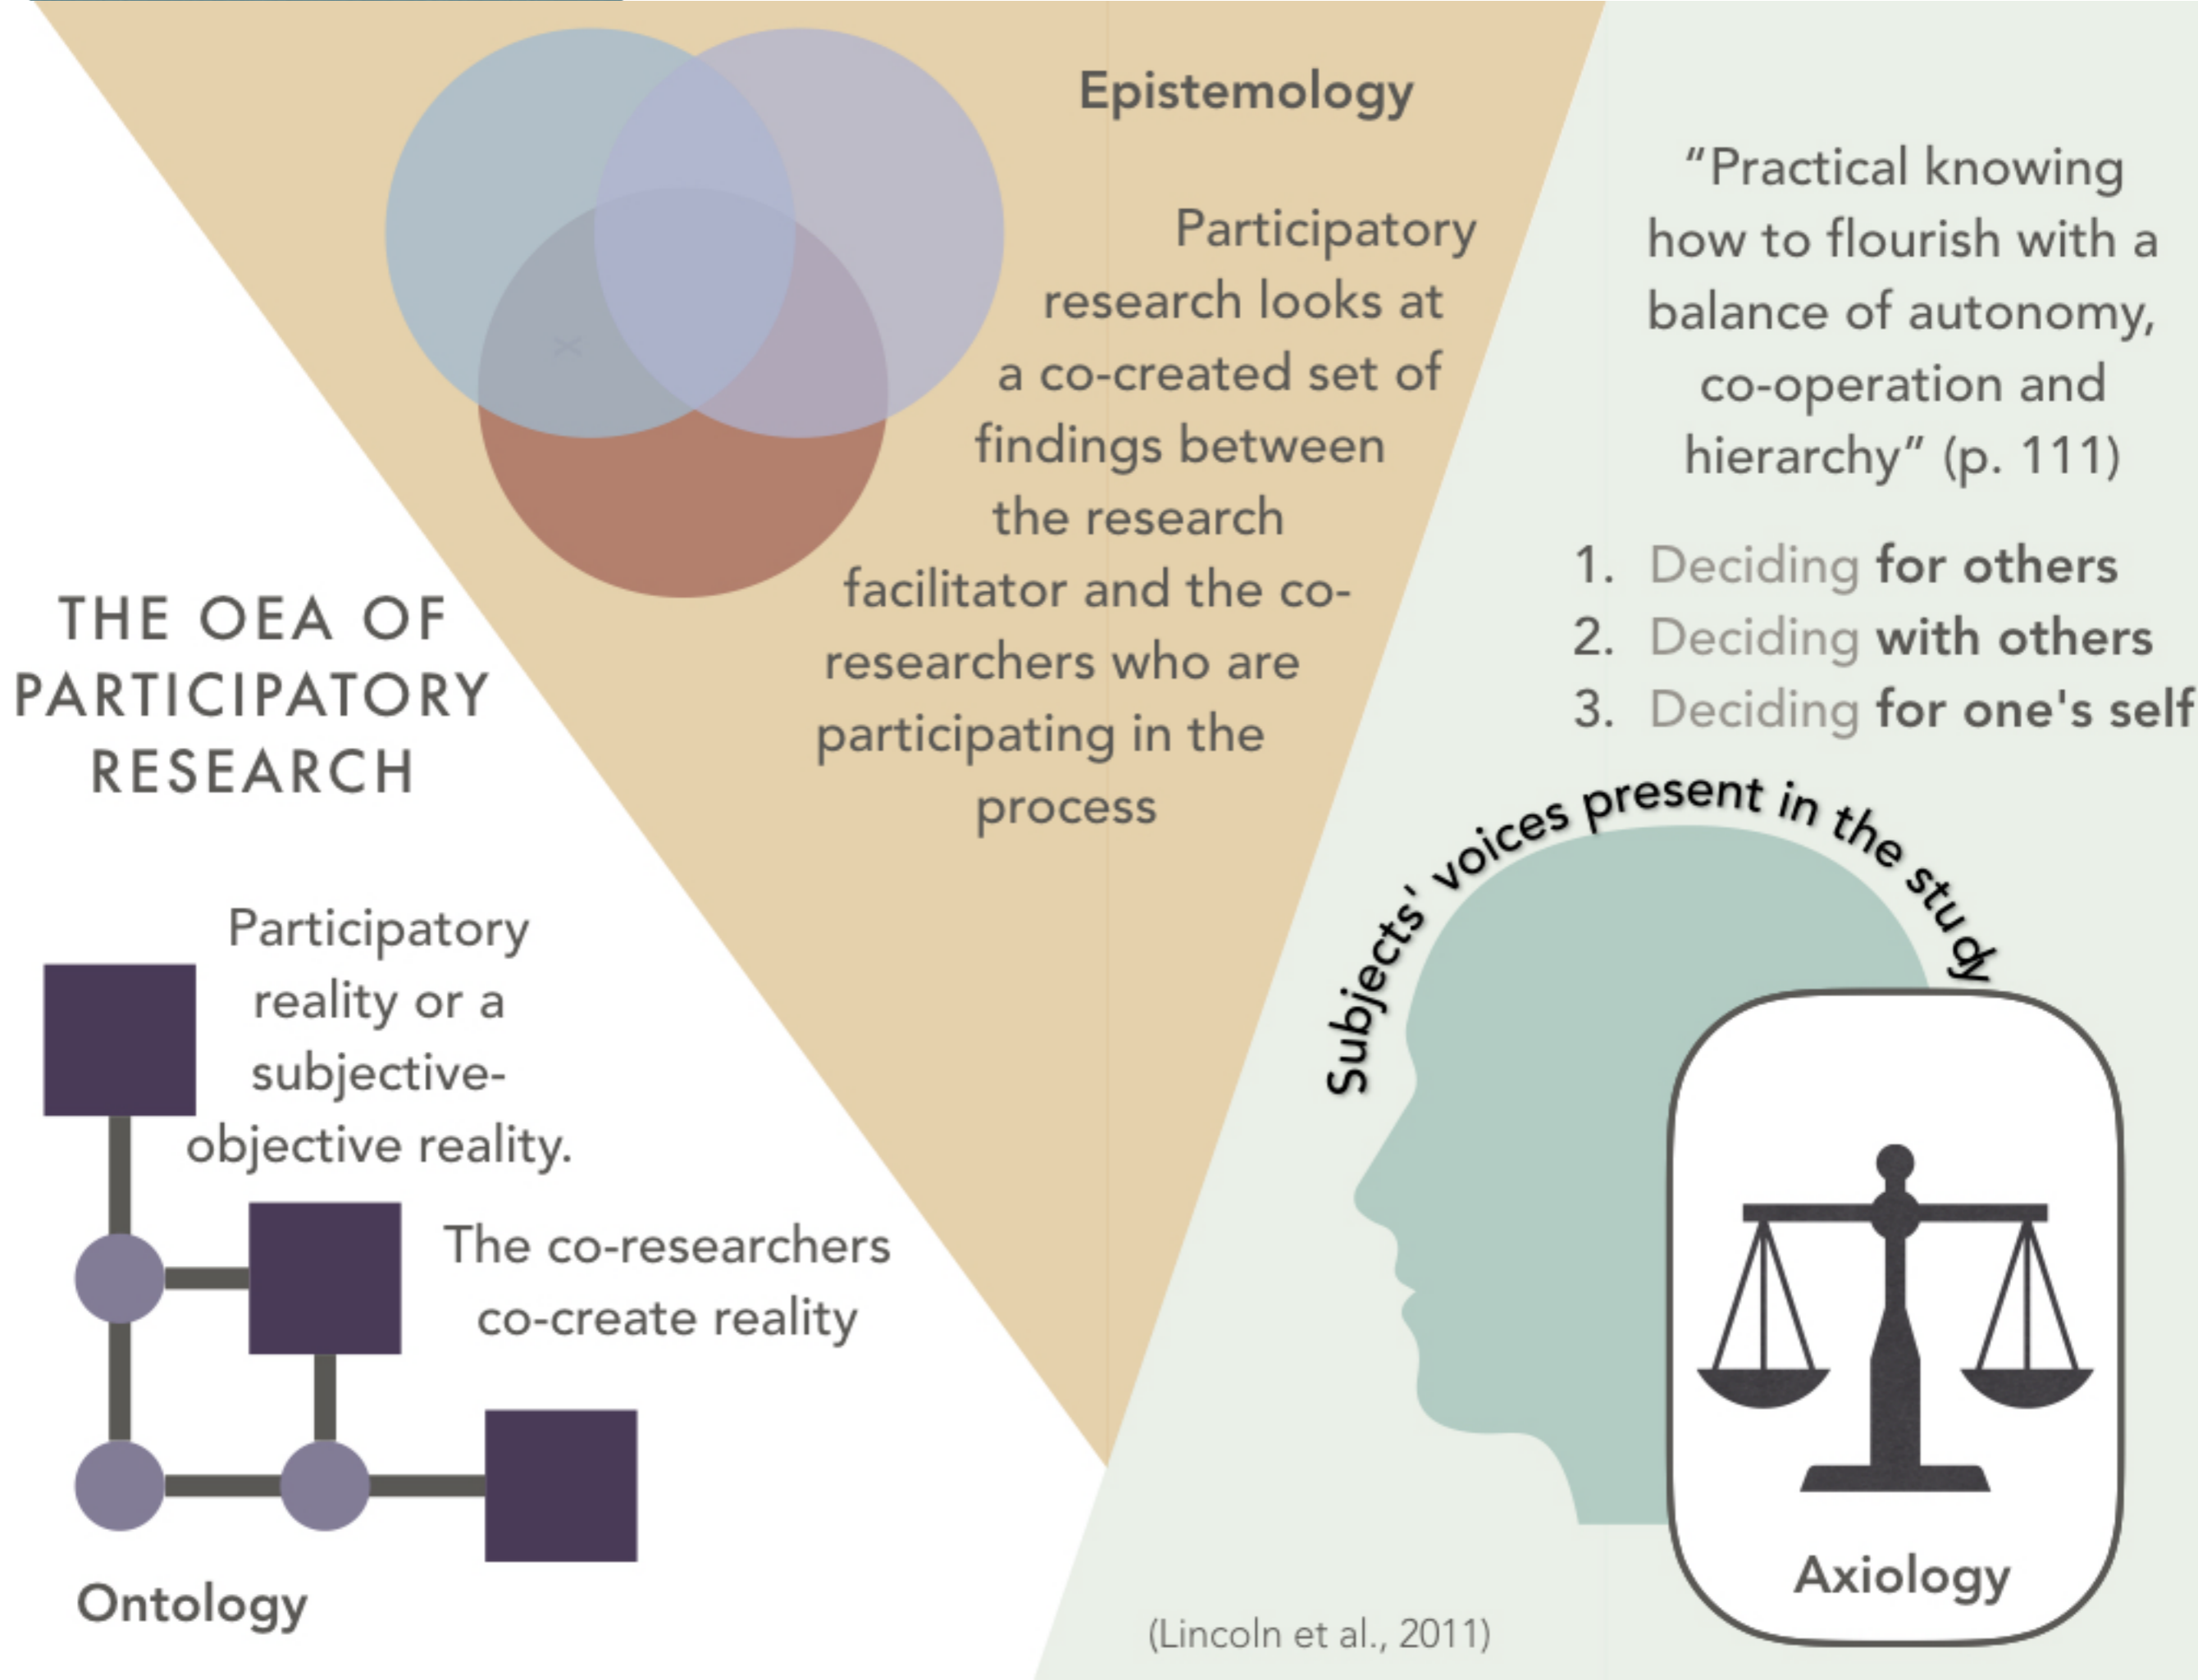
Epistemology

Participatory research looks at a co-created set of findings between the research facilitator and the co-researchers who are participating in the process

"Practical knowing how to flourish with a balance of autonomy, co-operation and hierarchy" (p. 111)

1. Deciding for others
2. Deciding with others
3. Deciding for one's self

THE OEA OF PARTICIPATORY RESEARCH

Subjects' voices present in the study

Participatory reality or a subjective-objective reality.

The co-researchers co-create reality

Ontology

Axiology

(Lincoln et al., 2011)